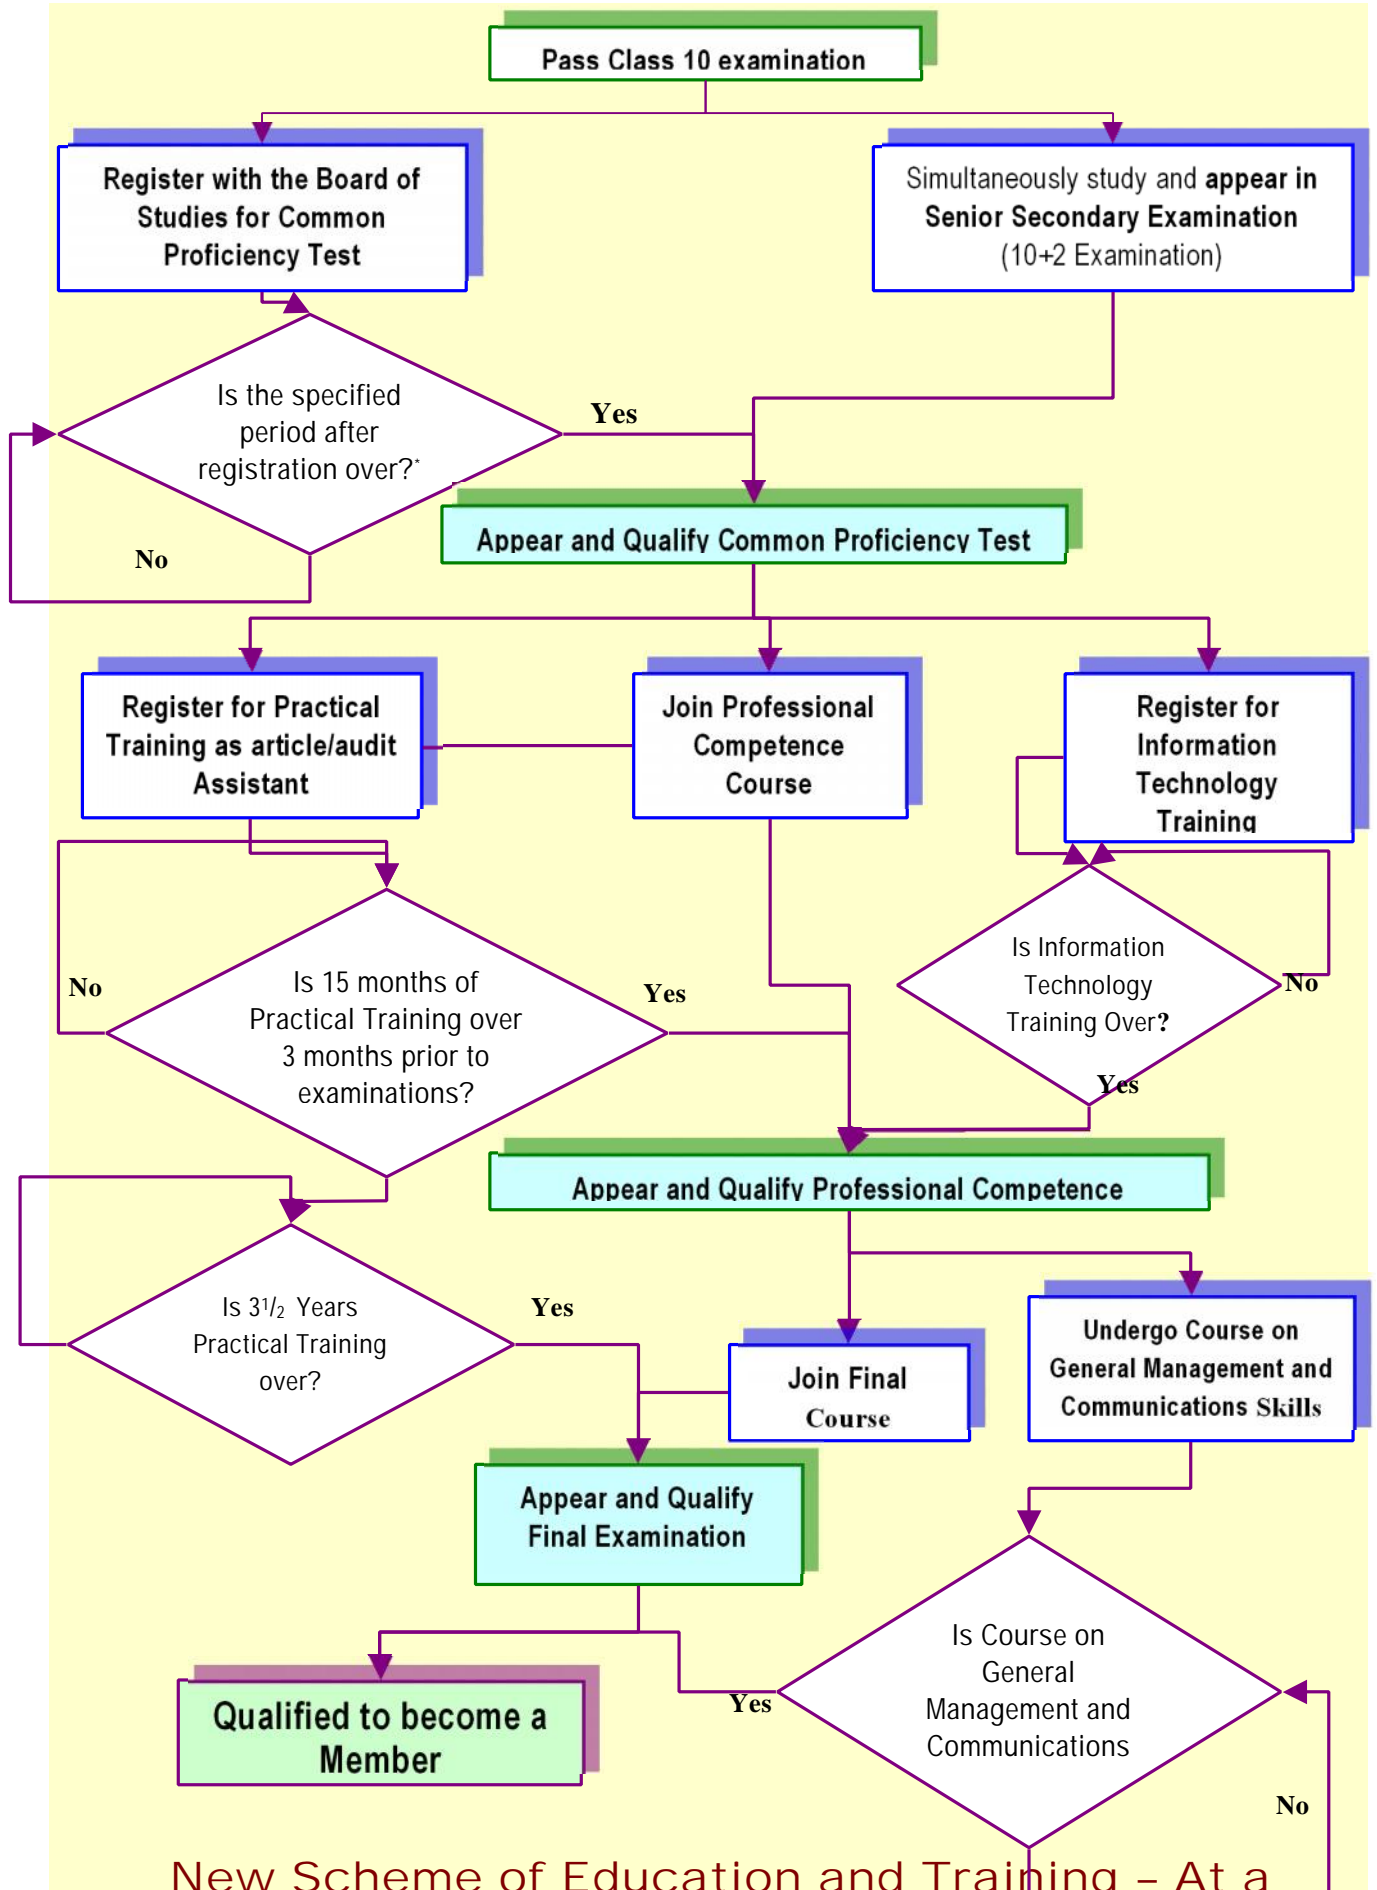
Pass Class 10 examination

Register with the Board of Studies for Common Proficiency Test

Simultaneously study and appear in Senior Secondary Examination (10+2 Examination)

Is the specified period after registration over?*

Yes

No

Appear and Qualify Common Proficiency Test

Register for Practical Training as article/audit Assistant

Join Professional Competence Course

Register for Information Technology Training

No

Is 15 months of Practical Training over 3 months prior to examinations?

Yes

Is Information Technology Training Over?

No

Yes

Appear and Qualify Professional Competence

Is $3^1/_2$ Years Practical Training over?

Yes

Join Final Course

Undergo Course on General Management and Communications Skills

Appear and Qualify Final Examination

Qualified to become a Member

Yes

Is Course on General Management and Communications

No

New Scheme of Education and Training – At a